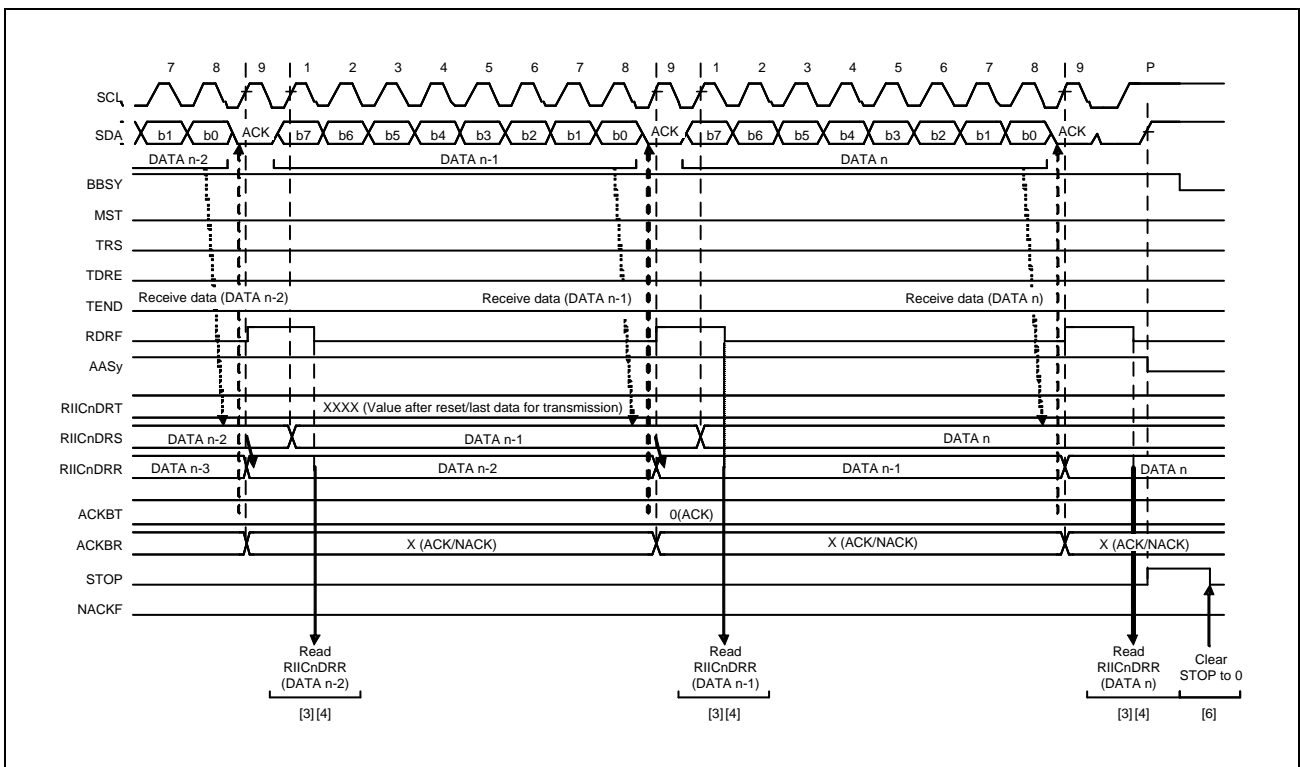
7 8 9 1 2 3 4 5 6 7 8 9 1 2 3 4 5 6 7 8 9 P

SCL

SDA b1 b0 ACK b7 b6 b5 b4 b3 b2 b1 b0 ACK b7 b6 b5 b4 b3 b2 b1 b0 ACK

DATA n-2 DATA n-1 DATA n

BBSY

MST

TRS

TDRE

TEND Receive data (DATA n-2) Receive data (DATA n-1) Receive data (DATA n)

RDRF

AASy

RIICnDRT XXXX (Value after reset/last data for transmission)

RIICnDRS DATA n-2 DATA n-1 DATA n

RIICnDRR DATA n-3 DATA n-2 DATA n-1 DATA n

ACKBT 0(ACK)

ACKBR X (ACK/NACK) X (ACK/NACK) X (ACK/NACK)

STOP

NACKF

Read RIICnDRR (DATA n-2)

[3] [4]

Read RIICnDRR (DATA n-1)

[3] [4]

Read RIICnDRR (DATA n)

[3] [4]

Clear STOP to 0

[6]